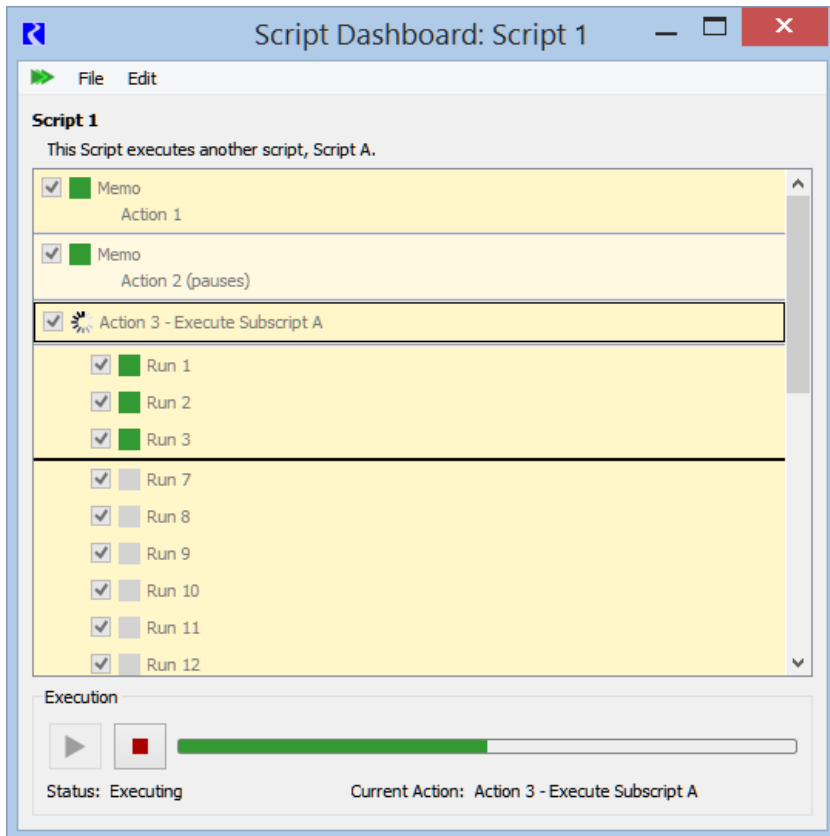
Script Dashboard: Script 1

File Edit

Script 1

This Script executes another script, Script A.

Memo
Action 1

Memo
Action 2 (pauses)

Action 3 - Execute Subscript A

Run 1
Run 2
Run 3

Run 7
Run 8
Run 9
Run 10
Run 11
Run 12

Execution

Status: Executing

Current Action: Action 3 - Execute Subscript A